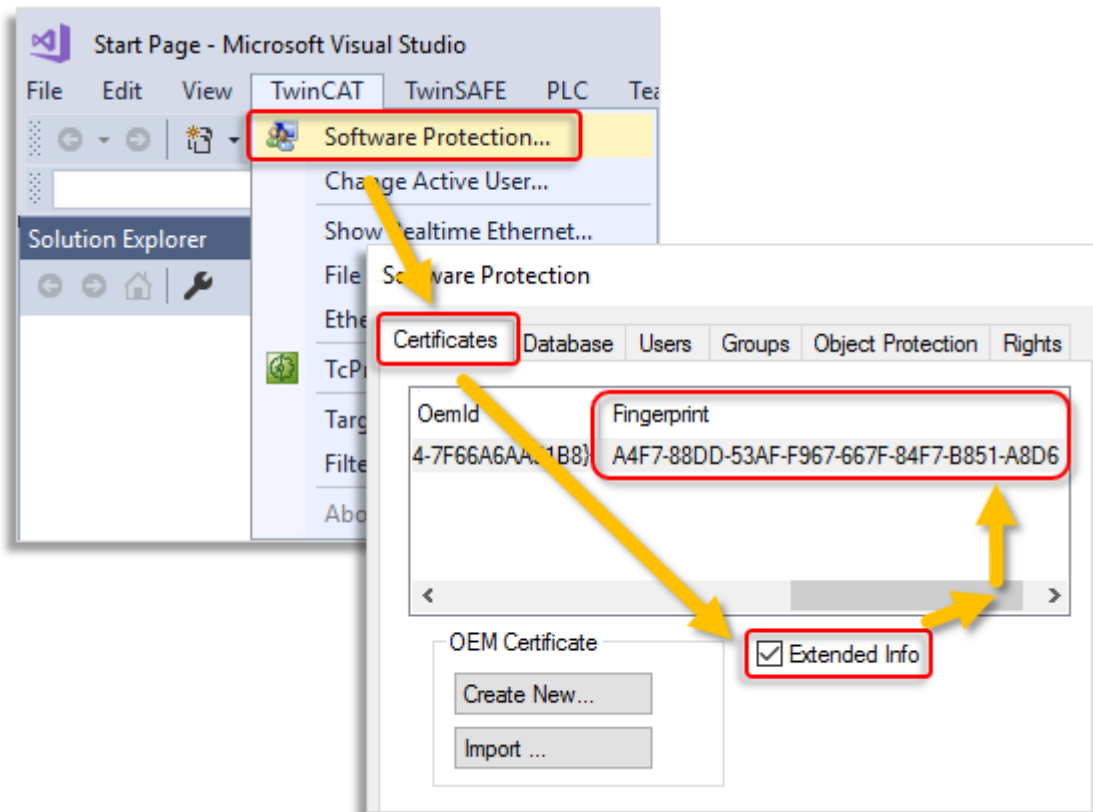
Start Page - Microsoft Visual Studio

File Edit View TwinCAT TwinSAFE PLC Tea

Software Protection...

Change Active User...

Show Realtime Ethernet...

File

Ethe

TcP

Targ

Filte

Abo

Solution Explorer

Software Protection

Certificates Database Users Groups Object Protection Rights

| OemId | Fingerprint |
|---|---|
| 4-7F66A6AA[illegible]1B8} | A4F7-88DD-53AF-F967-667F-84F7-B851-A8D6 |

OEM Certificate

Create New...

Import ...

Extended Info